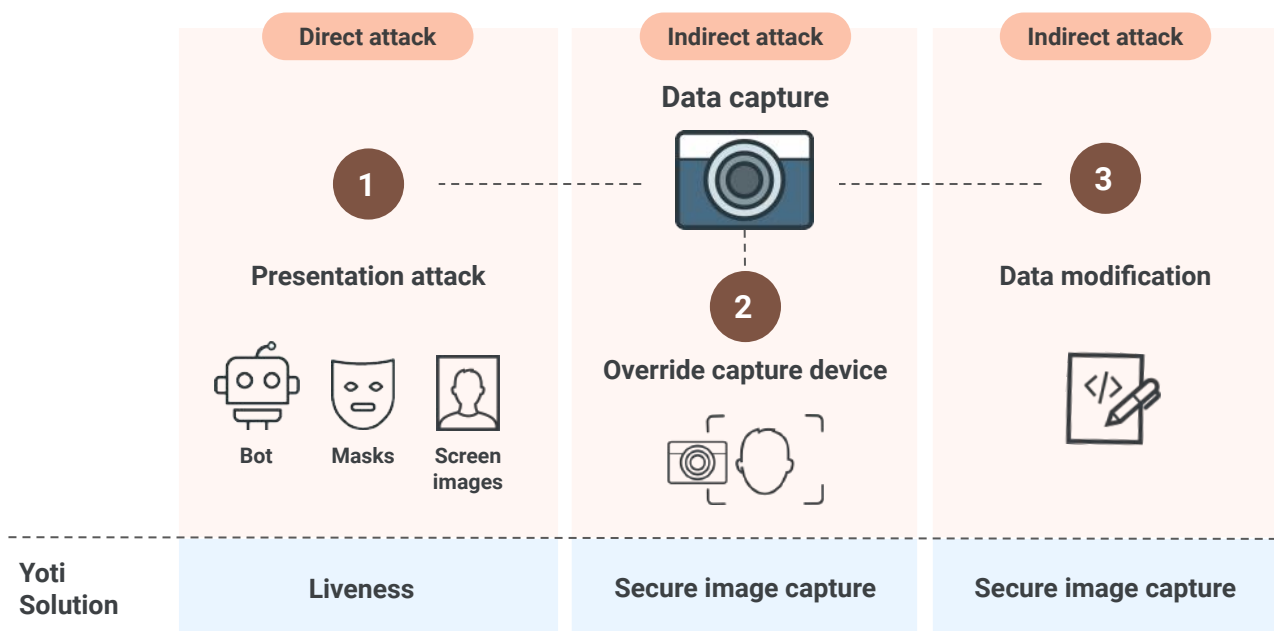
Direct attack

Indirect attack

Indirect attack

Data capture

1

3

2

Presentation attack

Data modification

Override capture device

</>

Bot

Masks

Screen images

Yoti Solution

Liveness

Secure image capture

Secure image capture